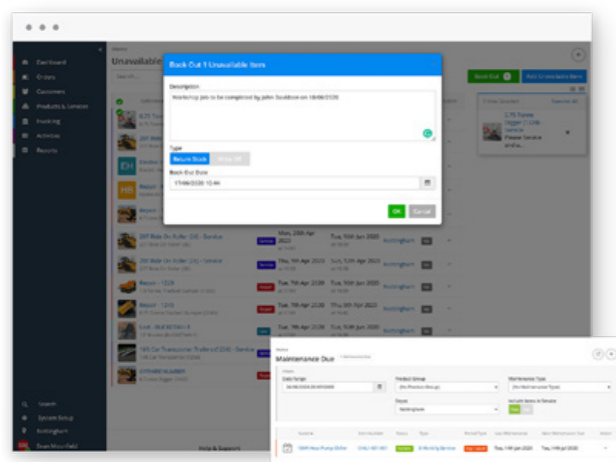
Dashboard
Orders
Customers
Products & Services
Invoicing
Activities
Reports

Unavailable

Book Out 1 Unavailable Item

Description
Workshop Job to be completed by John Stoddart on 18/06/2020

Type
Return Stock
Write Off

Book Out Date
17/06/2020 10:44

OK
Cancel

Book Out
Add to Unavailable Items

Service
Repair
Service
Service
Repair
Repair
Sold

Mon, 29th Apr 2020
Thu, 14th Apr 2020
Tue, 7th Apr 2020
Tue, 7th Apr 2020
Tue, 9th Jun 2020
Tue, 14th Apr 2020
Tue, 9th Jun 2020
Tue, 9th Jun 2020

Nottingham

Search
System Setup
Nottingham

Help & Support

Maintenance Due

Date Range
Product Group
Maintenance Type
Depot
Include Items in Service

Tue, 11th Jun 2020
Tue, 11th Jun 2020